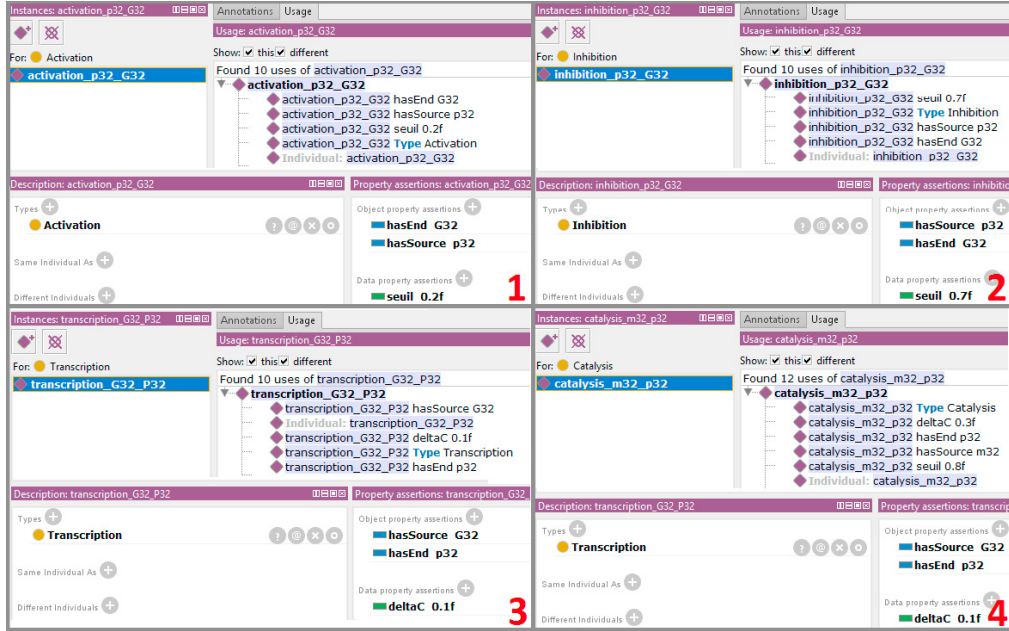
Instances: activation_p32_G32

For: Activation

activation_p32_G32

Annotations Usage

Usage: activation_p32_G32

Show: this different

Found 10 uses of activation_p32_G32

activation_p32_G32
activation_p32_G32 hasEnd G32
activation_p32_G32 hasSource p32
activation_p32_G32 seuil 0.2f
activation_p32_G32 Type Activation
Individual: activation_p32_G32

Description: activation_p32_G32

Types
Activation

Same Individual As

Different Individuals

Property assertions: activation_p32_G32

Object property assertions
hasEnd G32
hasSource p32

Data property assertions
seuil 0.2f

1

Instances: inhibition_p32_G32

For: Inhibition

inhibition_p32_G32

Annotations Usage

Usage: inhibition_p32_G32

Show: this different

Found 10 uses of inhibition_p32_G32

inhibition_p32_G32
inhibition_p32_G32 seuil 0.7f
inhibition_p32_G32 Type Inhibition
inhibition_p32_G32 hasSource p32
inhibition_p32_G32 hasEnd G32
Individual: inhibition_p32_G32

Description: inhibition_p32_G32

Types
Inhibition

Same Individual As

Different Individuals

Property assertions: inhibiti

Object property assertions
hasSource p32
hasEnd G32

Data property assertions
seuil 0.7f

2

Instances: transcription_G32_P32

For: Transcription

transcription_G32_P32

Annotations Usage

Usage: transcription_G32_P32

Show: this different

Found 10 uses of transcription_G32_P32

transcription_G32_P32
transcription_G32_P32 hasSource G32
Individual: transcription_G32_P32
transcription_G32_P32 deltaC 0.1f
transcription_G32_P32 Type Transcription
transcription_G32_P32 hasEnd p32

Description: transcription_G32_P32

Types
Transcription

Same Individual As

Different Individuals

Property assertions: transcription_G32_

Object property assertions
hasSource G32
hasEnd p32

Data property assertions
deltaC 0.1f

3

Instances: catalysis_m32_p32

For: Catalysis

catalysis_m32_p32

Annotations Usage

Usage: catalysis_m32_p32

Show: this different

Found 12 uses of catalysis_m32_p32

catalysis_m32_p32
catalysis_m32_p32 Type Catalysis
catalysis_m32_p32 deltaC 0.3f
catalysis_m32_p32 hasEnd p32
catalysis_m32_p32 hasSource m32
catalysis_m32_p32 seuil 0.8f
Individual: catalysis_m32_p32

Description: transcription_G32_P32

Types
Transcription

Same Individual As

Different Individuals

Property assertions: transcr

Object property assertions
hasSource G32
hasEnd p32

Data property assertions
deltaC 0.1f

4